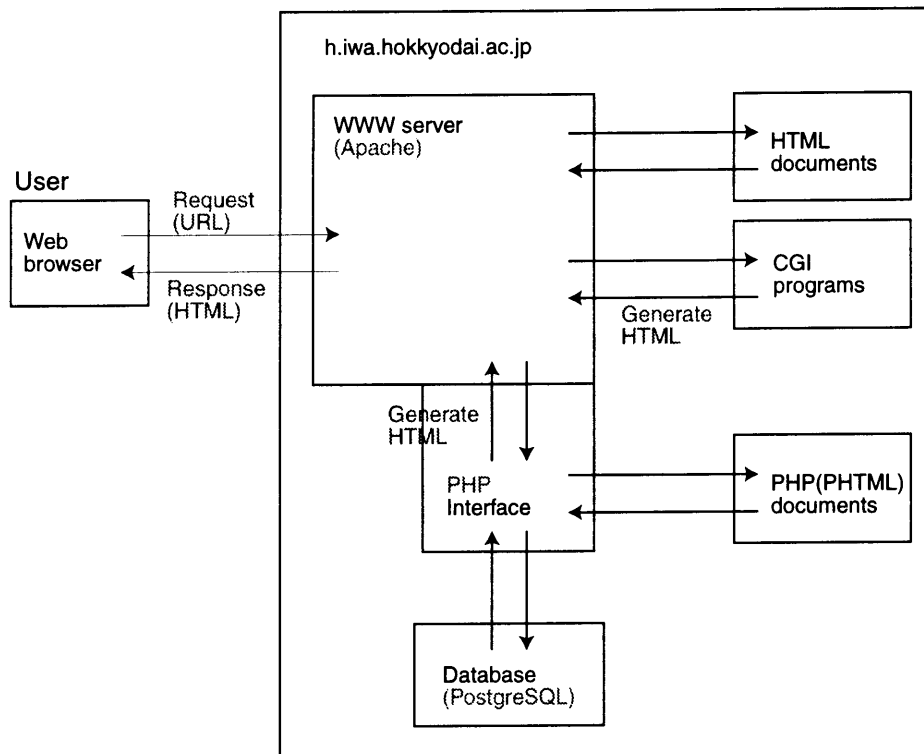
h.iwa.hokkyodai.ac.jp

User

Web browser

Request (URL)

Response (HTML)

WWW server (Apache)

HTML documents

CGI programs

Generate HTML

Generate HTML

PHP Interface

PHP(PHTML) documents

Database (PostgreSQL)